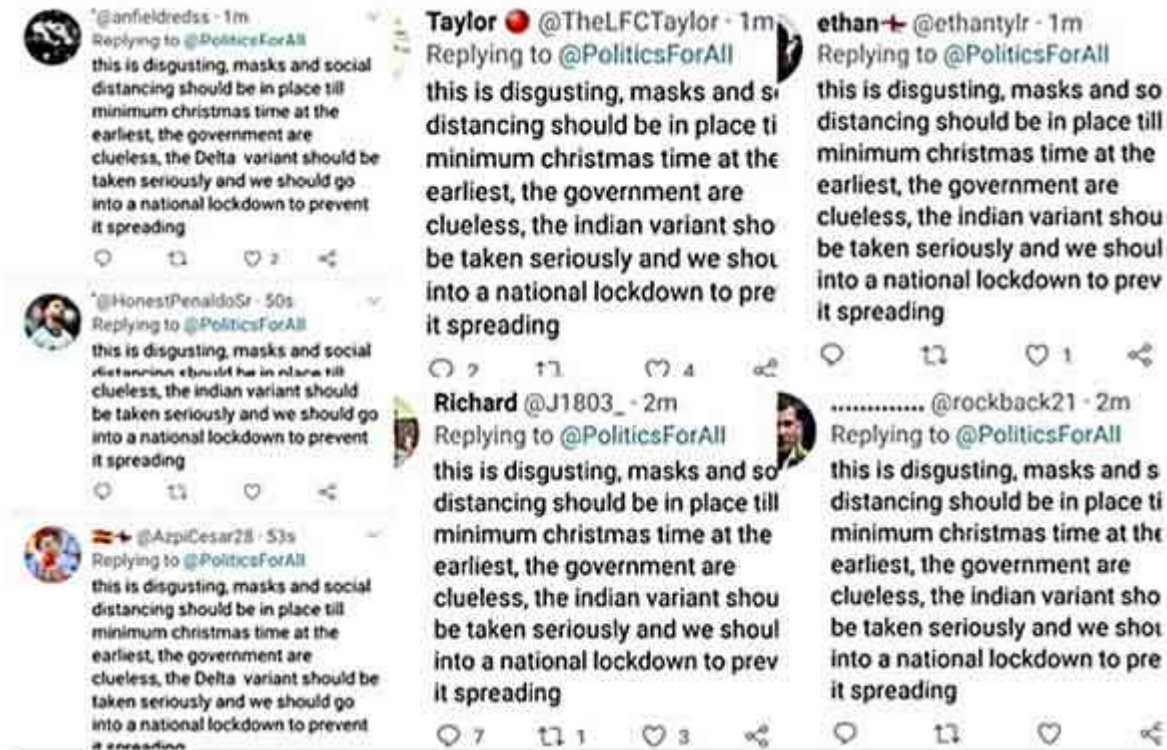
@anfieldredss · 1m
Replying to @PoliticsForAll
this is disgusting, masks and social distancing should be in place till minimum christmas time at the earliest, the government are clueless, the Delta variant should be taken seriously and we should go into a national lockdown to prevent it spreading
2

@HonestPenaldoSr · 50s
Replying to @PoliticsForAll
this is disgusting, masks and social distancing should be in place till clueless, the indian variant should be taken seriously and we should go into a national lockdown to prevent it spreading

@AzpiCesar28 · 53s
Replying to @PoliticsForAll
this is disgusting, masks and social distancing should be in place till minimum christmas time at the earliest, the government are clueless, the Delta variant should be taken seriously and we should go into a national lockdown to prevent it spreading

Taylor @TheLFCTaylor · 1m
Replying to @PoliticsForAll
this is disgusting, masks and s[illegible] distancing should be in place ti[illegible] minimum christmas time at the earliest, the government are clueless, the indian variant sho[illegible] be taken seriously and we shou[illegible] into a national lockdown to pre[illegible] it spreading
2 4

Richard @J1803_ · 2m
Replying to @PoliticsForAll
this is disgusting, masks and so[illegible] distancing should be in place till minimum christmas time at the earliest, the government are clueless, the indian variant shou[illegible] be taken seriously and we shoul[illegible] into a national lockdown to prev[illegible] it spreading
7 1 3

ethan @ethantylr · 1m
Replying to @PoliticsForAll
this is disgusting, masks and so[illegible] distancing should be in place till minimum christmas time at the earliest, the government are clueless, the indian variant shou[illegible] be taken seriously and we shoul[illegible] into a national lockdown to prev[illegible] it spreading
1

............. @rockback21 · 2m
Replying to @PoliticsForAll
this is disgusting, masks and s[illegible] distancing should be in place ti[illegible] minimum christmas time at the earliest, the government are clueless, the indian variant sho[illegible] be taken seriously and we shou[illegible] into a national lockdown to pre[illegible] it spreading